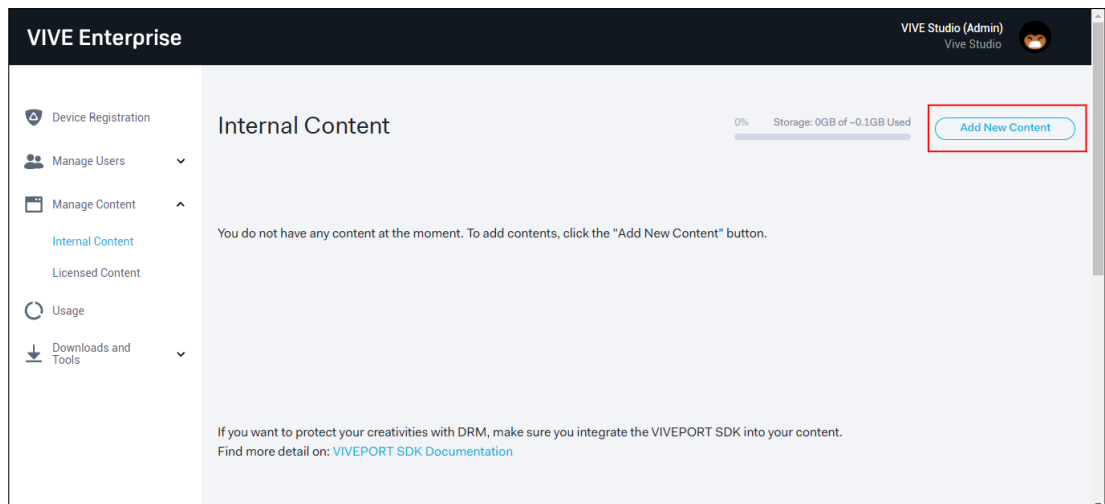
VIVE Enterprise

VIVE Studio (Admin)
Vive Studio

Device Registration

Manage Users

Manage Content

Internal Content

Licensed Content

Usage

Downloads and Tools

Internal Content

0% Storage: 0GB of ~0.1GB Used

Add New Content

You do not have any content at the moment. To add contents, click the "Add New Content" button.

If you want to protect your creativities with DRM, make sure you integrate the VIVEPORT SDK into your content.
Find more detail on: VIVEPORT SDK Documentation